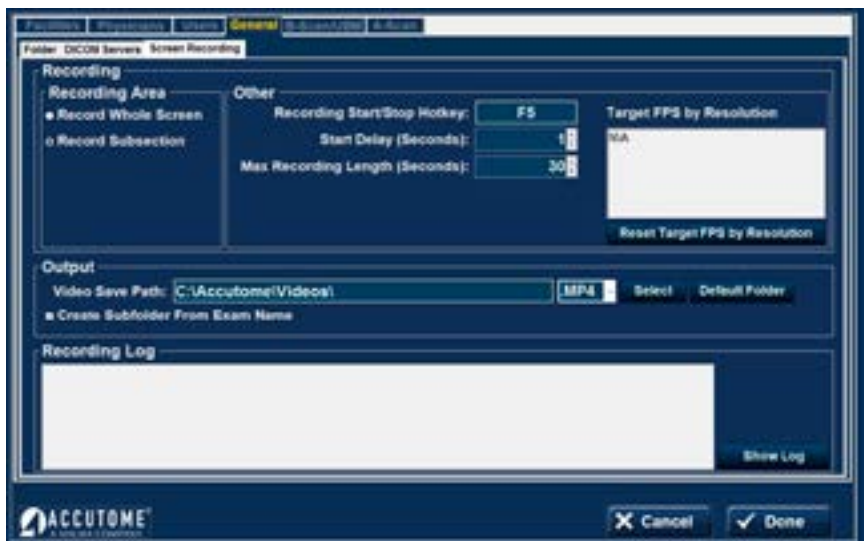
Facilities Physicians Users General B-Scan/UBM A-Scan

Folder DICOM Servers Screen Recording

Recording

Recording Area

● Record Whole Screen

○ Record Subsection

Other

Recording Start/Stop Hotkey: F5

Start Delay (Seconds): 1

Max Recording Length (Seconds): 30

Target FPS by Resolution

N/A

Reset Target FPS by Resolution

Output

Video Save Path: C:\Accutome\Videos\ MP4 Select Default Folder

■ Create Subfolder From Exam Name

Recording Log

Show Log

ACCUTOME

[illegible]

Cancel Done